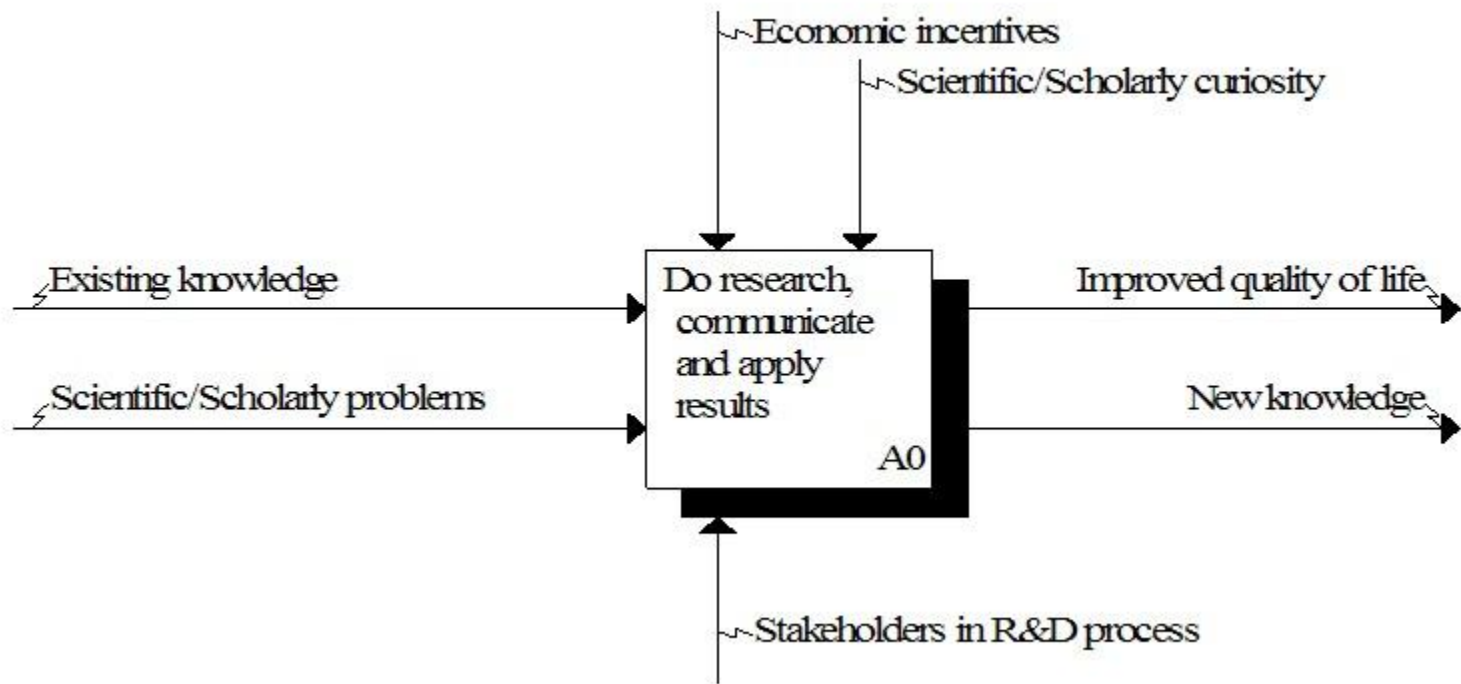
Economic incentives

Scientific/Scholarly curiosity

Existing knowledge

Scientific/Scholarly problems

Do research, communicate and apply results

A0

Improved quality of life

New knowledge

Stakeholders in R&D process